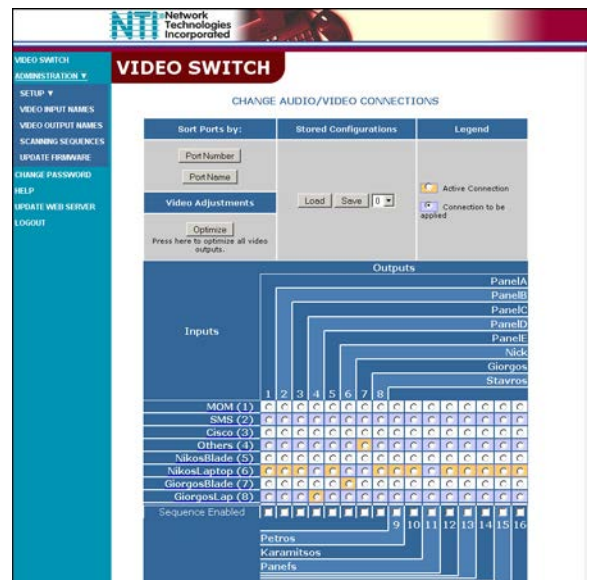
NTI Network Technologies Incorporated

VIDEO SWITCH
ADMINISTRATION ▼
SETUP ▼
VIDEO INPUT NAMES
VIDEO OUTPUT NAMES
SCANNING SEQUENCES
UPDATE FIRMWARE
CHANGE PASSWORD
HELP
UPDATE WEB SERVER
LOGOUT

VIDEO SWITCH

CHANGE AUDIO/VIDEO CONNECTIONS

| Sort Ports by: | Stored Configurations | Legend |
|---|---|---|
| Port Number<br>Port Name | Load Save 0 | Active Connection<br>Connection to be applied |
| Video Adjustments<br>Optimize<br>Press here to optimize all video outputs. | | |

Outputs
PanelA
PanelB
PanelC
PanelD
PanelE
Nick
Giorgos
Stavros

Inputs

1 2 3 4 5 6 7 8

MOM (1)
SMS (2)
Cisco (3)
Others (4)
NikosBlade (5)
NikosLaptop (6)
GiorgosBlade (7)
GiorgosLap (8)
Sequence Enabled

9 10 11 12 13 14 15 16
Petros
Karamitsos
Panefs